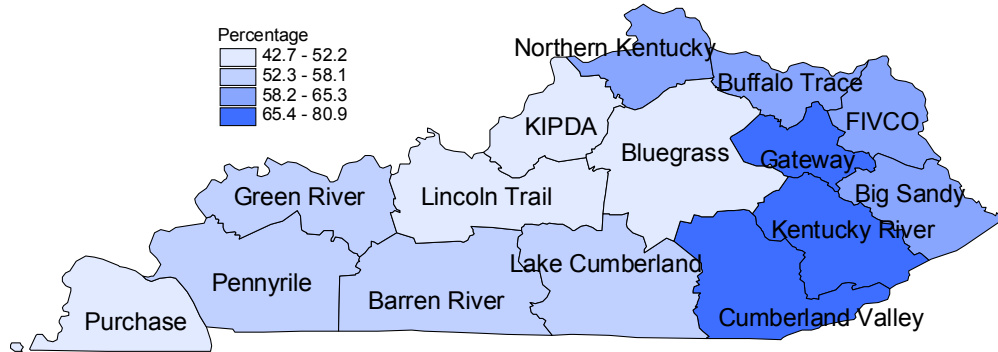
Percentage
42.7 - 52.2
52.3 - 58.1
58.2 - 65.3
65.4 - 80.9

Northern Kentucky
Buffalo Trace
FIVCO
KIPDA
Bluegrass
Gateway
Big Sandy
Green River
Lincoln Trail
Kentucky River
Lake Cumberland
Pennyrile
Barren River
Purchase
Cumberland Valley